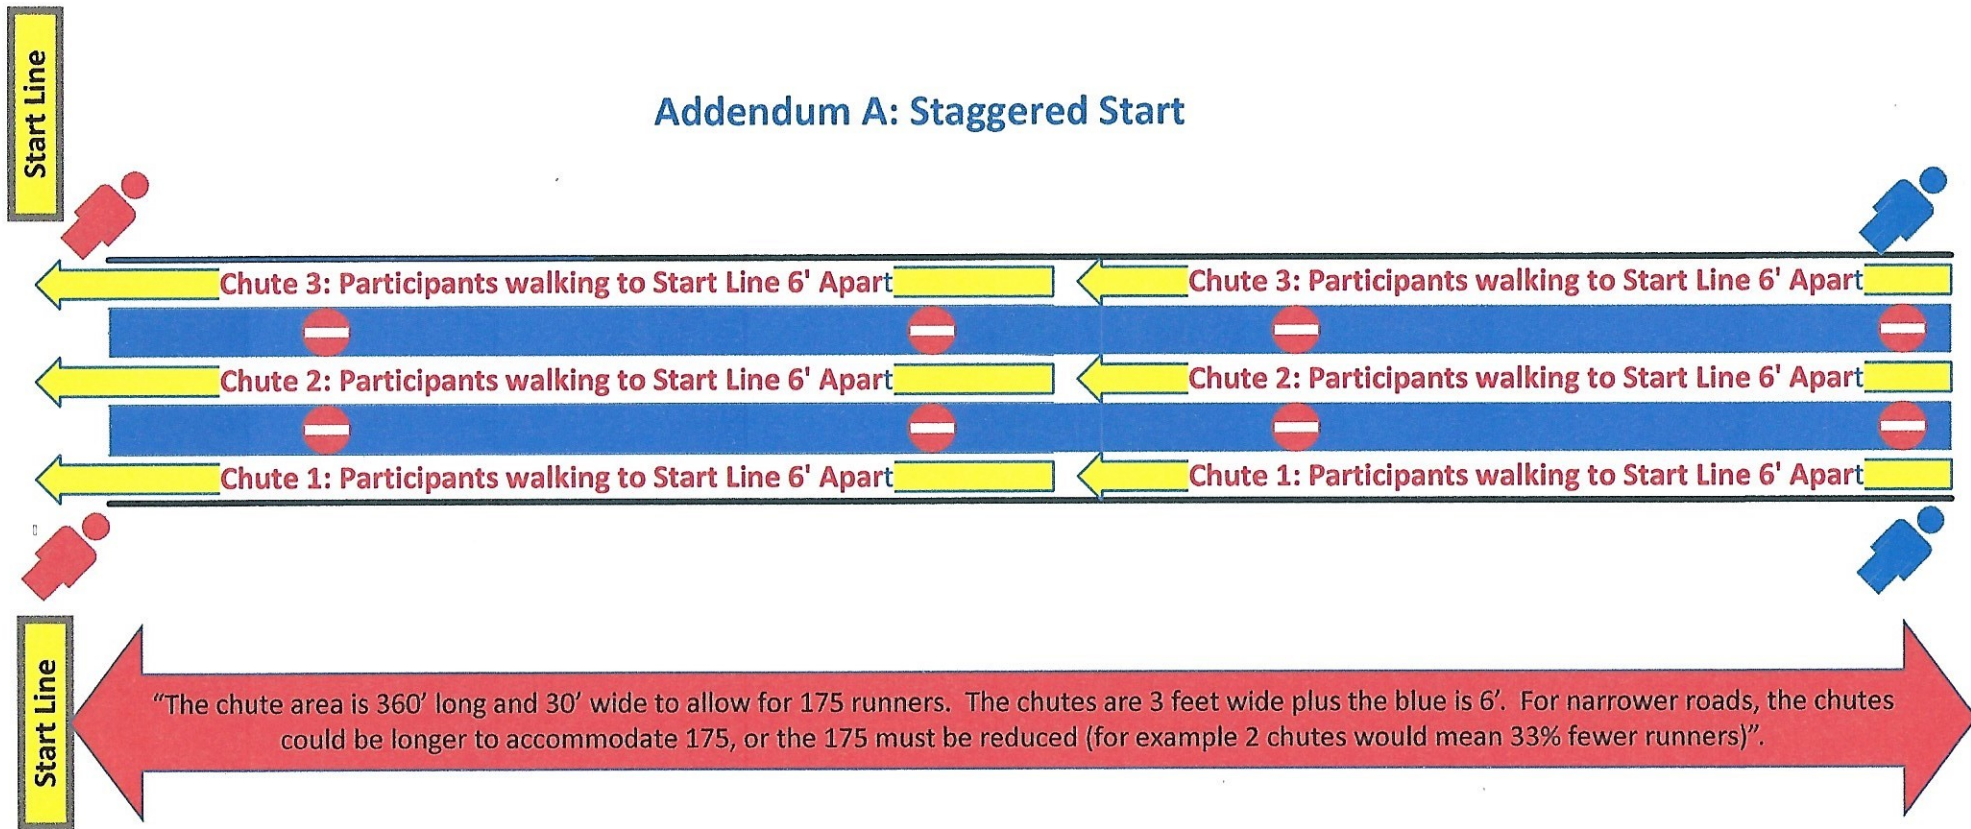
Start Line

Addendum A: Staggered Start

Chute 3: Participants walking to Start Line 6' Apart

Chute 3: Participants walking to Start Line 6' Apart

Chute 2: Participants walking to Start Line 6' Apart

Chute 2: Participants walking to Start Line 6' Apart

Chute 1: Participants walking to Start Line 6' Apart

Chute 1: Participants walking to Start Line 6' Apart

Start Line

"The chute area is 360' long and 30' wide to allow for 175 runners. The chutes are 3 feet wide plus the blue is 6'. For narrower roads, the chutes could be longer to accommodate 175, or the 175 must be reduced (for example 2 chutes would mean 33% fewer runners)".